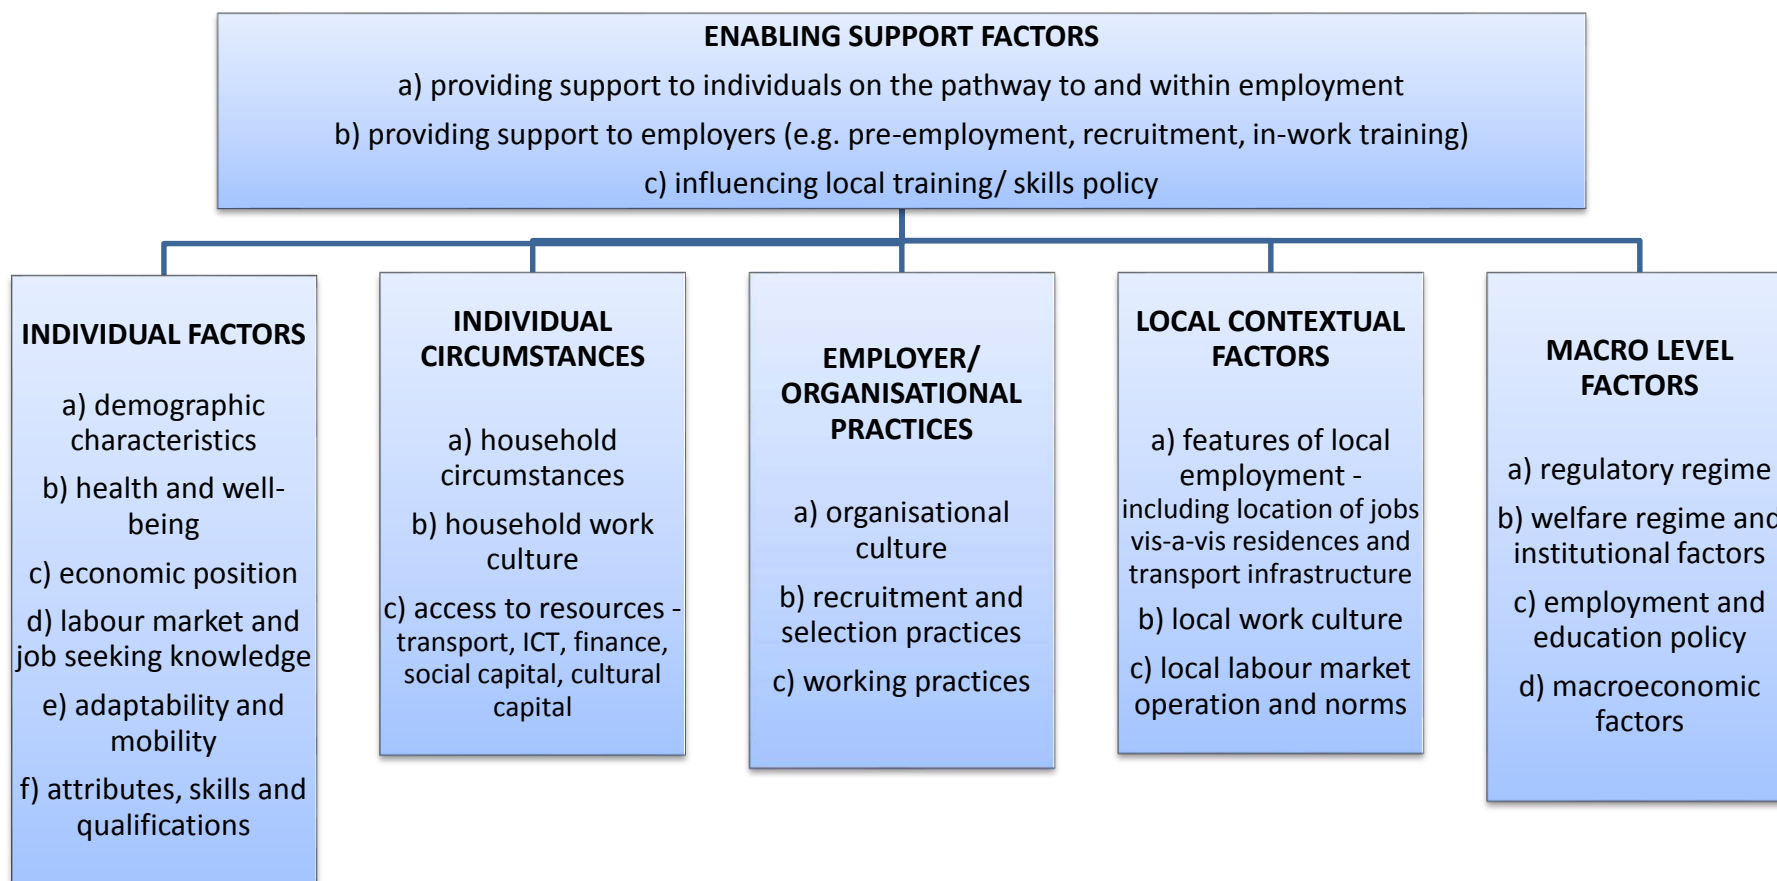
ENABLING SUPPORT FACTORS

a) providing support to individuals on the pathway to and within employment

b) providing support to employers (e.g. pre-employment, recruitment, in-work training)

c) influencing local training/ skills policy

INDIVIDUAL FACTORS

a) demographic characteristics

b) health and well-being

c) economic position

d) labour market and job seeking knowledge

e) adaptability and mobility

f) attributes, skills and qualifications

INDIVIDUAL CIRCUMSTANCES

a) household circumstances

b) household work culture

c) access to resources - transport, ICT, finance, social capital, cultural capital

EMPLOYER/ ORGANISATIONAL PRACTICES

a) organisational culture

b) recruitment and selection practices

c) working practices

LOCAL CONTEXTUAL FACTORS

a) features of local employment - including location of jobs vis-a-vis residences and transport infrastructure

b) local work culture

c) local labour market operation and norms

MACRO LEVEL FACTORS

a) regulatory regime

b) welfare regime and institutional factors

c) employment and education policy

d) macroeconomic factors